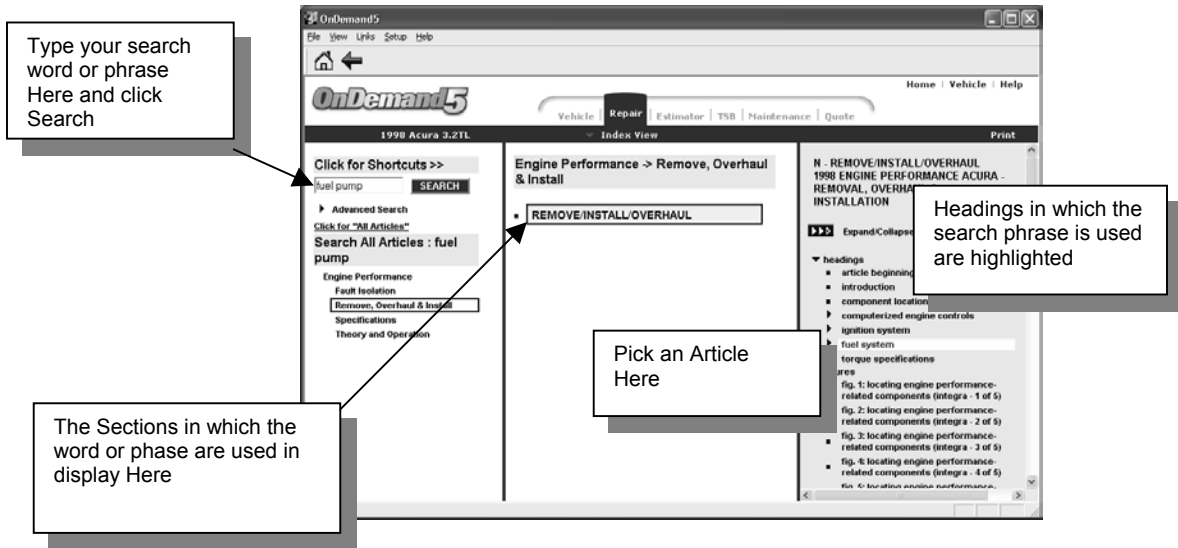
Type your search word or phrase Here and click Search

OnDemand5

File View Links Setup Help

OnDemand5

Home | Vehicle | Help

Vehicle | Repair | Estimator | TSB | Maintenance | Quote

1998 Acura 3.2TL

Index View

Print

Click for Shortcuts >>

fuel pump

SEARCH

Advanced Search

Click for "All Articles"

Search All Articles : fuel pump

Engine Performance

Fault Isolation

Remove, Overhaul & Install

Specifications

Theory and Operation

Engine Performance -> Remove, Overhaul & Install

REMOVE/INSTALL/OVERHAUL

N - REMOVE/INSTALL/OVERHAUL 1998 ENGINE PERFORMANCE ACURA - REMOVAL, OVERHA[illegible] INSTALLATION

Expand/Collapse

headings

article beginning

introduction

component location

computerized engine controls

ignition system

fuel system

torque specifications

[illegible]ures

fig. 1: locating engine performance-related components (integra - 1 of 5)

fig. 2: locating engine performance-related components (integra - 2 of 5)

fig. 3: locating engine performance-related components (integra - 3 of 5)

fig. 4: locating engine performance-related components (integra - 4 of 5)

fig. 5: locating engine performance-

Headings in which the search phrase is used are highlighted

Pick an Article Here

The Sections in which the word or phase are used in display Here